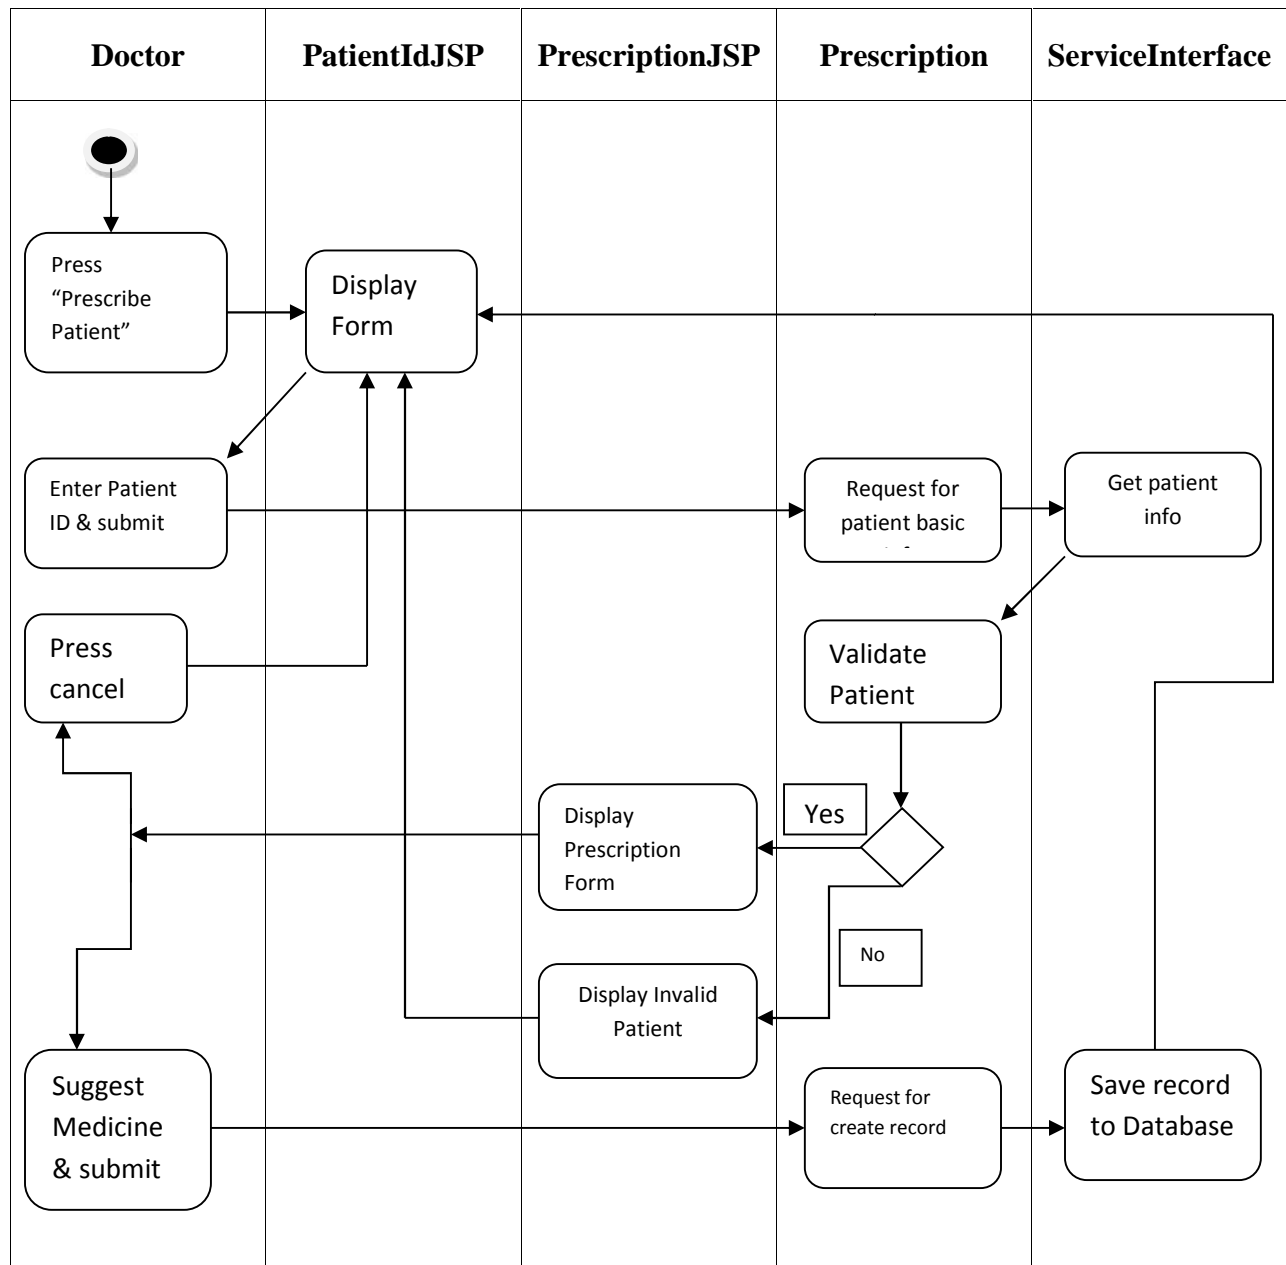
Doctor

PatientIdJSP

PrescriptionJSP

Prescription

ServiceInterface

Press "Prescribe Patient"

Display Form

Enter Patient ID & submit

Request for patient basic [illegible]

Get patient info

Press cancel

Validate Patient

Yes

Display Prescription Form

No

Display Invalid Patient

Suggest Medicine & submit

Request for create record

Save record to Database